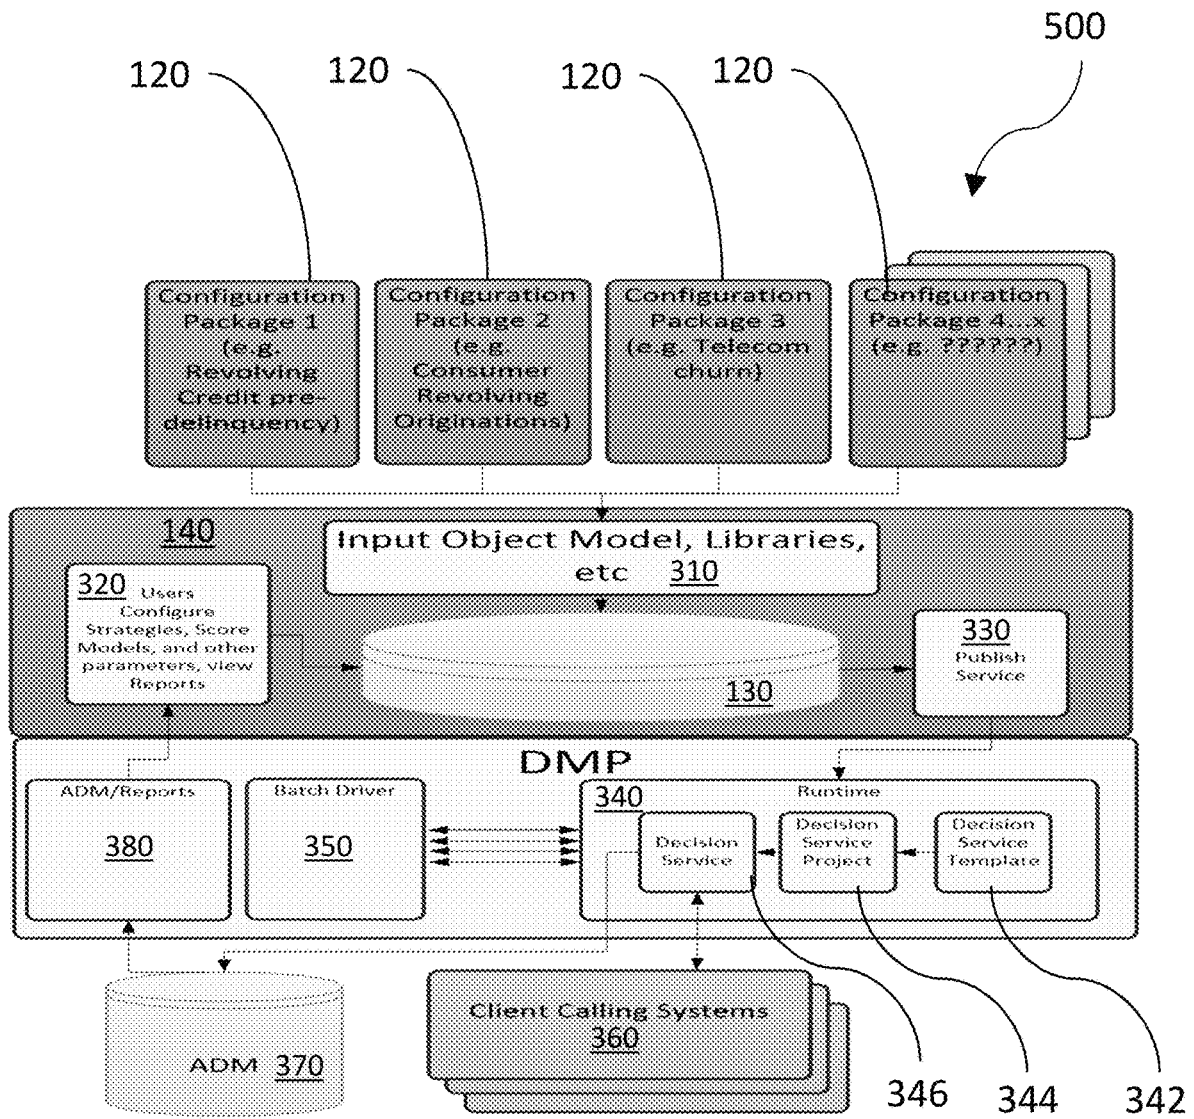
500

120

120

120

120

Configuration Package 1 (e.g. Revolving Credit pre-delinquency)

Configuration Package 2 (e.g. Consumer Revolving Originations)

Configuration Package 3 (e.g. Telecom churn)

Configuration Package 4…x (e.g. ??????)

140

Input Object Model, Libraries, etc 310

320 Users Configure Strategies, Score Models, and other parameters, view Reports

130

330 Publish Service

DMP

ADM/Reports

380

Batch Driver

350

340

Runtime

Decision Service

Decision Service Project

Decision Service Template

Client Calling Systems 360

ADM 370

346

344

342